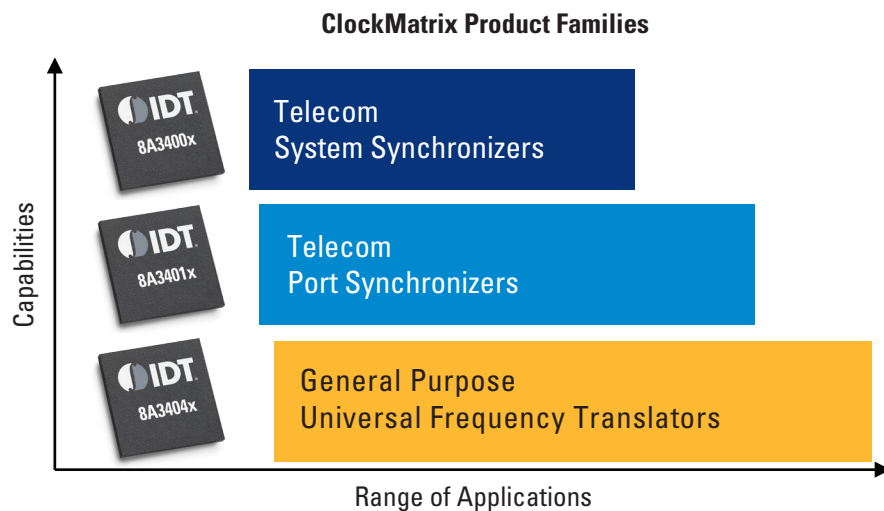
ClockMatrix Product Families

IDT
8A3400x

Telecom
System Synchronizers

IDT
8A3401x

Telecom
Port Synchronizers

IDT
8A3404x

General Purpose
Universal Frequency Translators

Capabilities

Range of Applications